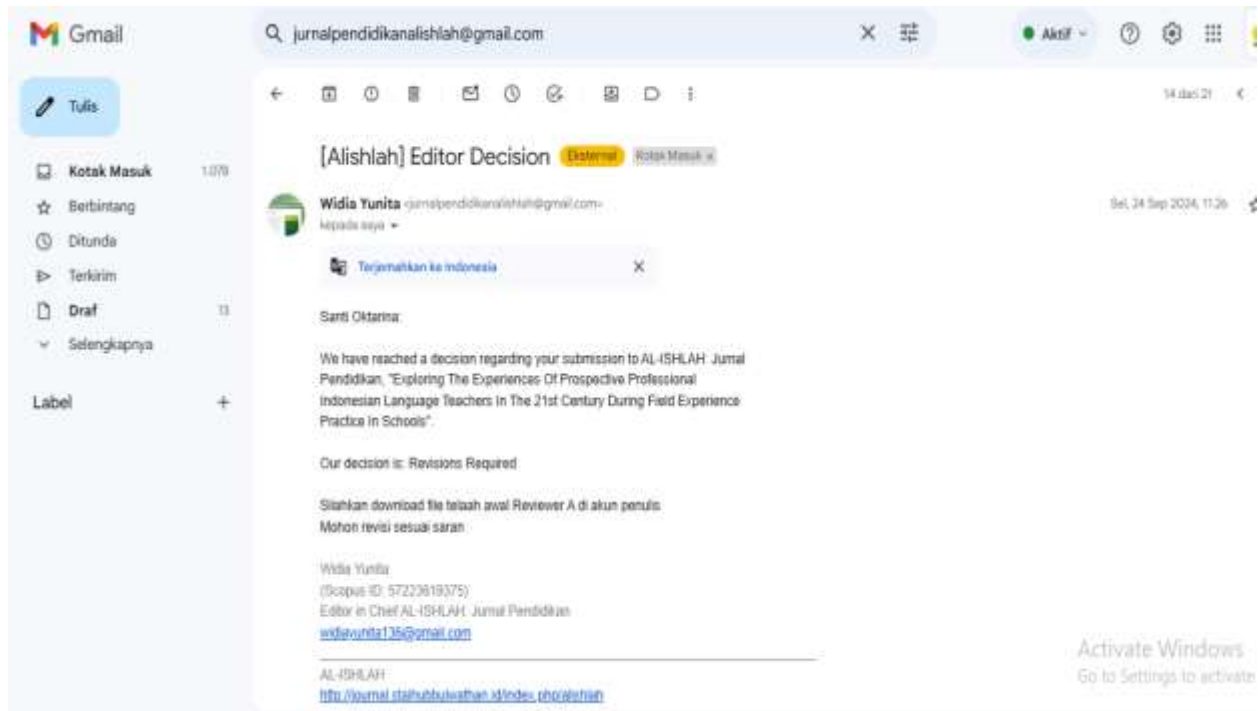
Gmail

jurnalpendidikanalishlah@gmail.com

Aktif

Tulis

Kotak Masuk 1.078
Berbintang
Ditunda
Terkirim
Draf 13
Selengkapnya

Label +

14 dari 21

[Alishlah] Editor Decision Eksternal Kotak Masuk ×

Widia Yunita <jurnalpendidikanalishlah@gmail.com>
kepada saya

Sel, 24 Sep 2024, 11.36

Terjemahkan ke Indonesia ×

Santi Oktarina:

We have reached a decision regarding your submission to AL-ISHLAH: Jurnal Pendidikan, "Exploring The Experiences Of Prospective Professional Indonesian Language Teachers In The 21st Century During Field Experience Practice In Schools".

Our decision is: Revisions Required

Silahkan download file telaah awal Reviewer A di akun penulis
Mohon revisi sesuai saran

Widia Yunita
(Scopus ID: 57223619375)
Editor in Chief AL-ISHLAH: Jurnal Pendidikan
widiayunita136@gmail.com

AL-ISHLAH
http://journal.staihubbulwathan.id/index.php/alishlah

Activate Windows
Go to Settings to activate